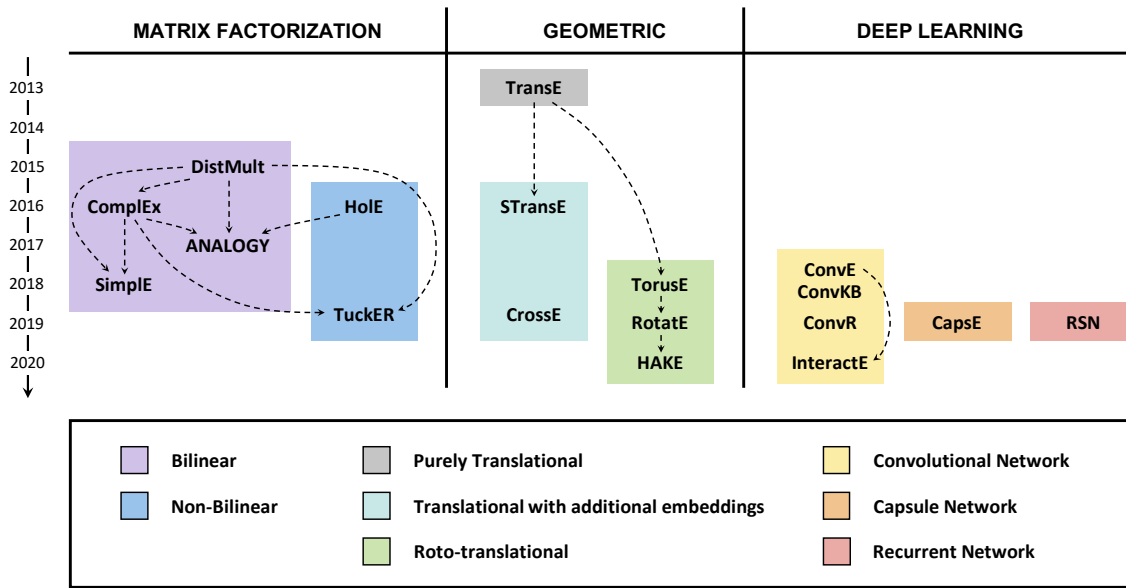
MATRIX FACTORIZATION

GEOMETRIC

DEEP LEARNING

2013
2014
2015
2016
2017
2018
2019
2020

DistMult
ComplEx
ANALOGY
SimplE
HolE
TuckER

TransE
STransE
CrossE
TorusE
RotatE
HAKE

ConvE
ConvKB
ConvR
InteractE
CapsE
RSN

Bilinear
Non-Bilinear
Purely Translational
Translational with additional embeddings
Roto-translational
Convolutional Network
Capsule Network
Recurrent Network